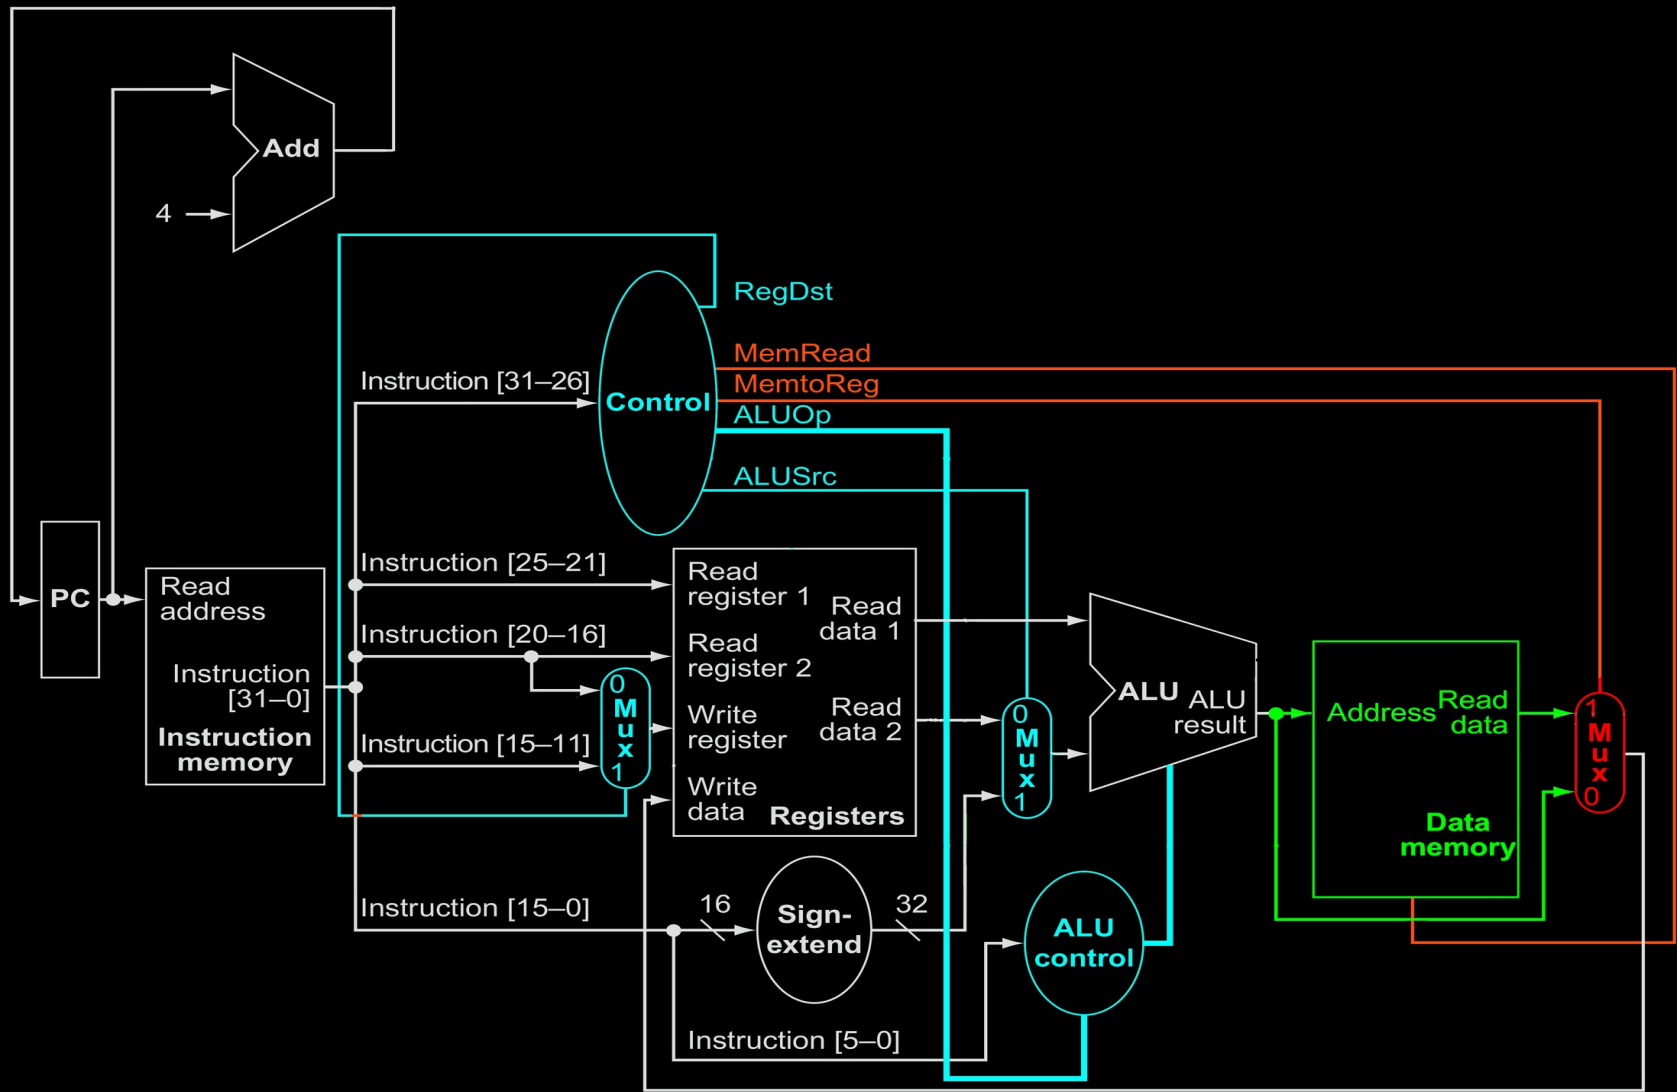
Add

4

RegDst

MemRead

MemtoReg

Instruction [31–26]

Control

ALUOp

ALUSrc

PC

Read address

Instruction [31–0]

Instruction memory

Instruction [25–21]

Instruction [20–16]

Instruction [15–11]

0 Mux 1

Read register 1

Read register 2

Write register

Write data

Read data 1

Read data 2

Registers

0 Mux 1

ALU

ALU result

Address

Read data

Data memory

1 Mux 0

Instruction [15–0]

16

Sign-extend

32

ALU control

Instruction [5–0]